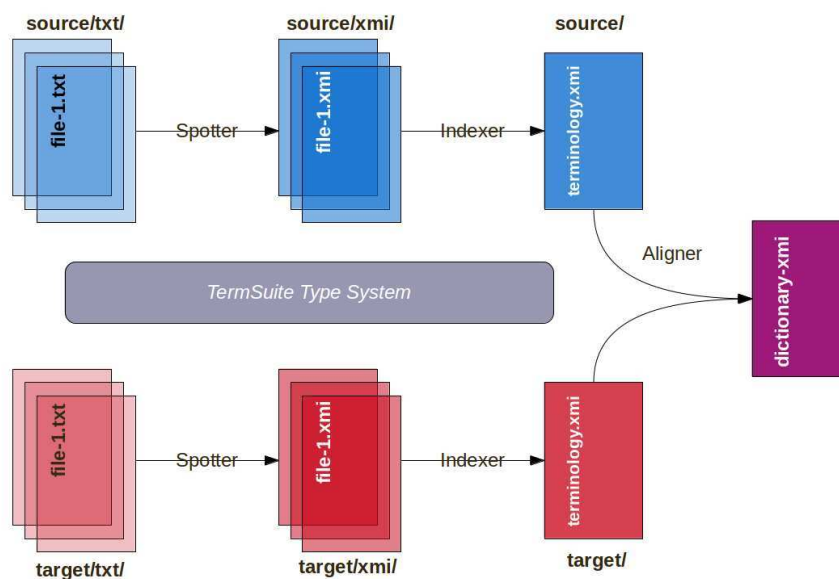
source/txt/

file-1.txt

Spotter

source/xmi/

file-1.xmi

Indexer

source/

terminology.xmi

Aligner

dictionary-xmi

TermSuite Type System

file-1.txt

Spotter

file-1.xmi

Indexer

terminology.xmi

target/txt/

target/xmi/

target/